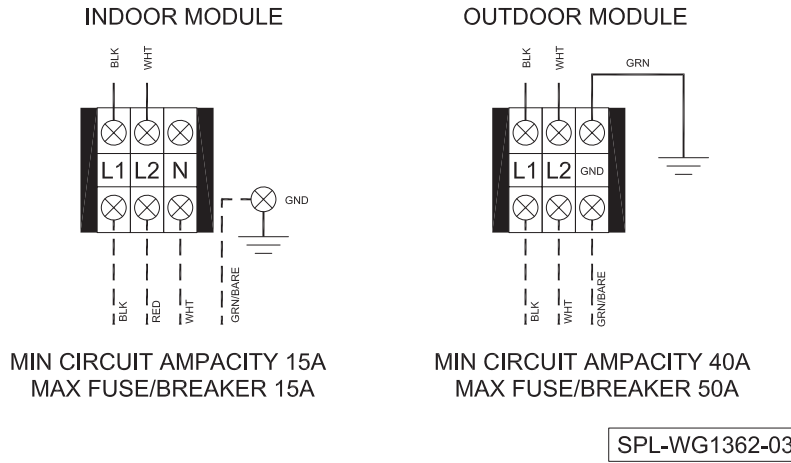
INDOOR MODULE

BLK
WHT

L1 L2 N

GND

BLK
RED
WHT
GRN/BARE

MIN CIRCUIT AMPACITY 15A
MAX FUSE/BREAKER 15A

OUTDOOR MODULE

BLK
WHT
GRN

L1 L2 GND

BLK
WHT
GRN/BARE

MIN CIRCUIT AMPACITY 40A
MAX FUSE/BREAKER 50A

SPL-WG1362-03